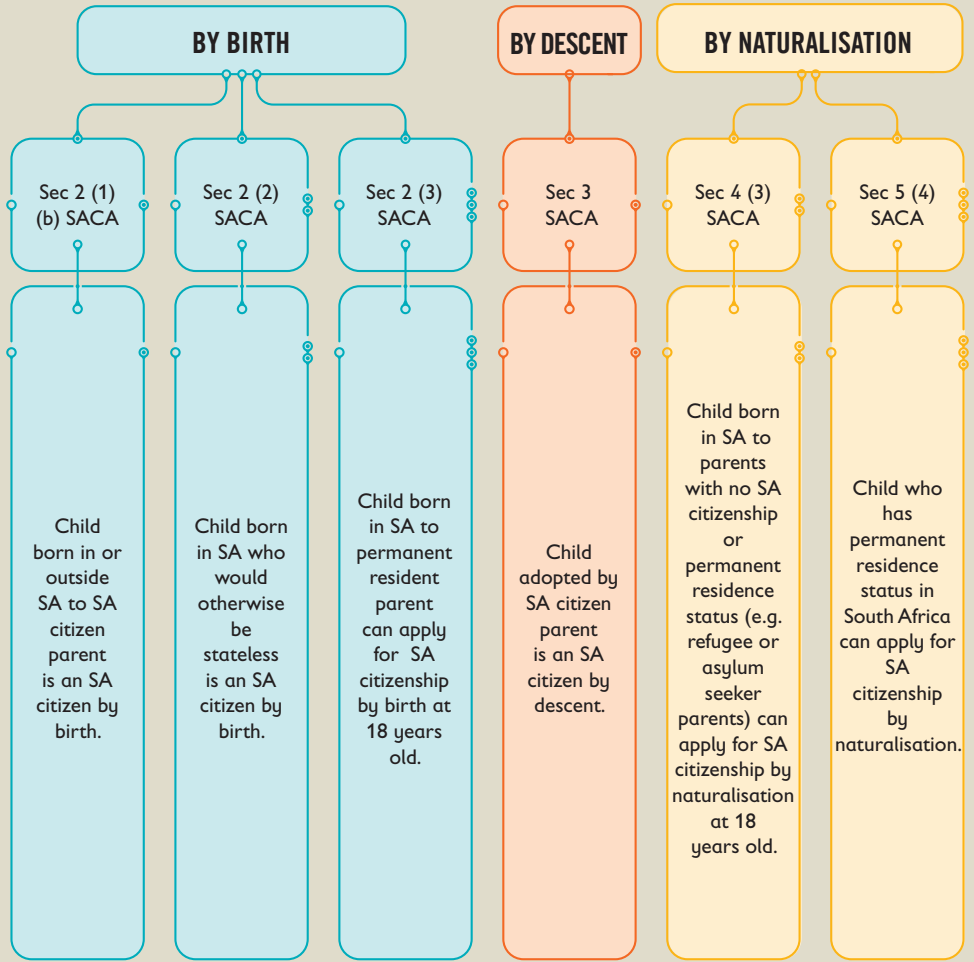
BY BIRTH

BY DESCENT

BY NATURALISATION

Sec 2 (1) (b) SACA

Sec 2 (2) SACA

Sec 2 (3) SACA

Sec 3 SACA

Sec 4 (3) SACA

Sec 5 (4) SACA

Child born in or outside SA to SA citizen parent is an SA citizen by birth.

Child born in SA who would otherwise be stateless is an SA citizen by birth.

Child born in SA to permanent resident parent can apply for SA citizenship by birth at 18 years old.

Child adopted by SA citizen parent is an SA citizen by descent.

Child born in SA to parents with no SA citizenship or permanent residence status (e.g. refugee or asylum seeker parents) can apply for SA citizenship by naturalisation at 18 years old.

Child who has permanent residence status in South Africa can apply for SA citizenship by naturalisation.